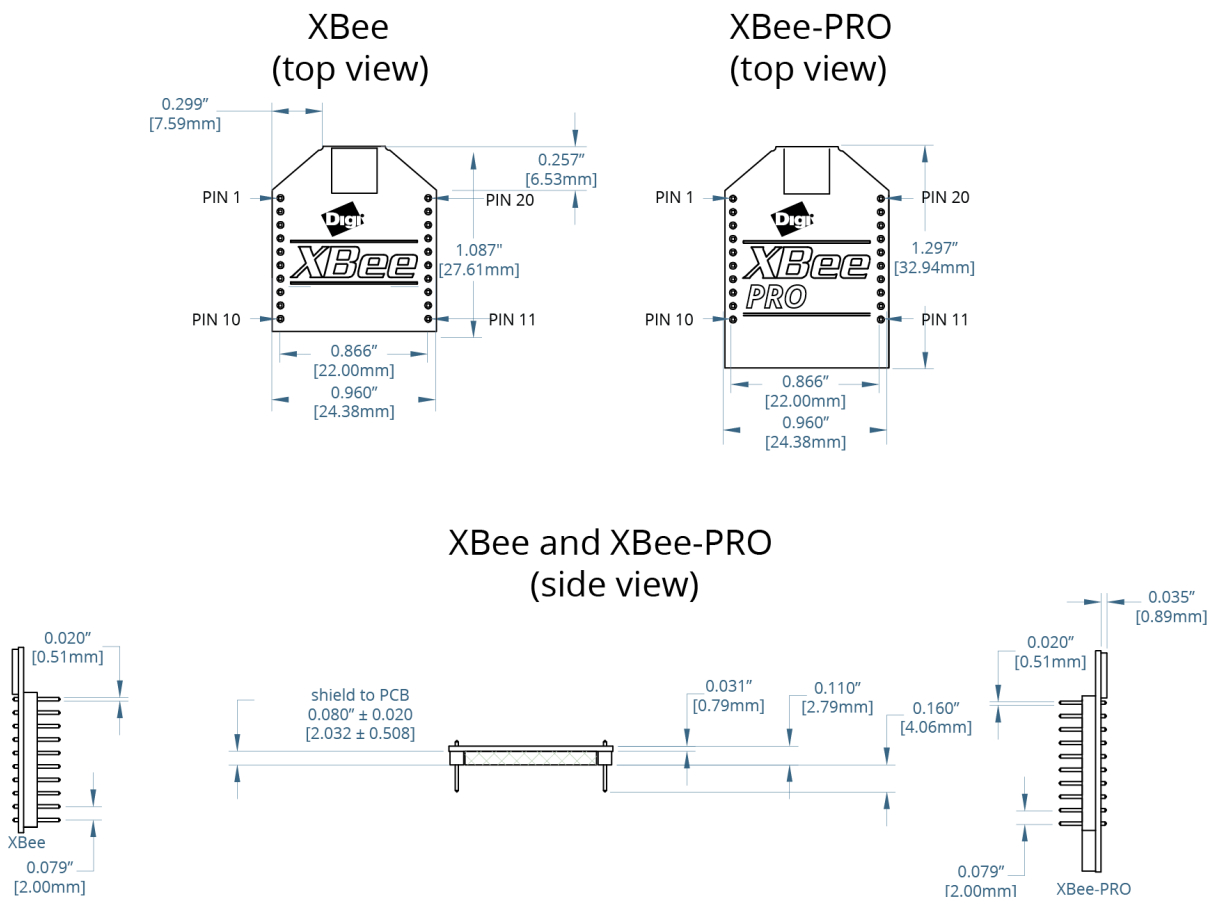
XBee
(top view)

0.299″
[7.59mm]

0.257″
[6.53mm]

PIN 1
PIN 20

Digi
XBee

1.087″
[27.61mm]

PIN 10
PIN 11

0.866″
[22.00mm]
0.960″
[24.38mm]

XBee-PRO
(top view)

PIN 1
PIN 20

Digi
XBee
PRO

1.297″
[32.94mm]

PIN 10
PIN 11

0.866″
[22.00mm]
0.960″
[24.38mm]

XBee and XBee-PRO
(side view)

0.020″
[0.51mm]

XBee

0.079″
[2.00mm]

shield to PCB
0.080″ ± 0.020
[2.032 ± 0.508]

0.031″
[0.79mm]

0.110″
[2.79mm]

0.160″
[4.06mm]

0.035″
[0.89mm]

0.020″
[0.51mm]

0.079″
[2.00mm]

XBee-PRO